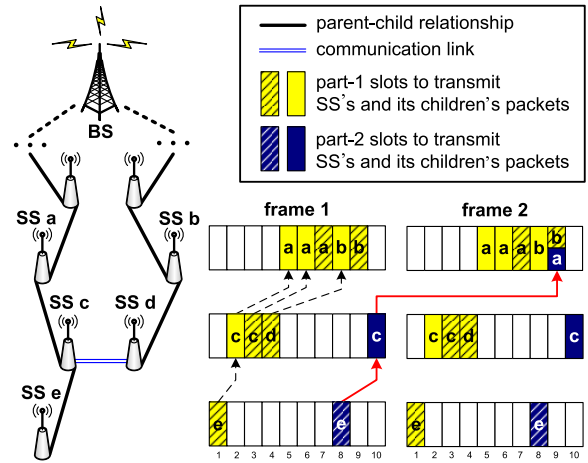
parent-child relationship

communication link

part-1 slots to transmit SS's and its children's packets

part-2 slots to transmit SS's and its children's packets

BS

SS a

SS b

SS c

SS d

SS e

frame 1

| | | | | a | a | a | b | b | |
|---|---|---|---|---|---|---|---|---|---|

| | c | c | d | | | | | | c |
|---|---|---|---|---|---|---|---|---|---|

| e | | | | | | | e | | |
|---|---|---|---|---|---|---|---|---|---|

1 2 3 4 5 6 7 8 9 10

frame 2

| | | | | a | a | a | b | b a | |
|---|---|---|---|---|---|---|---|---|---|

| | c | c | d | | | | | | c |
|---|---|---|---|---|---|---|---|---|---|

| e | | | | | | | e | | |
|---|---|---|---|---|---|---|---|---|---|

1 2 3 4 5 6 7 8 9 10